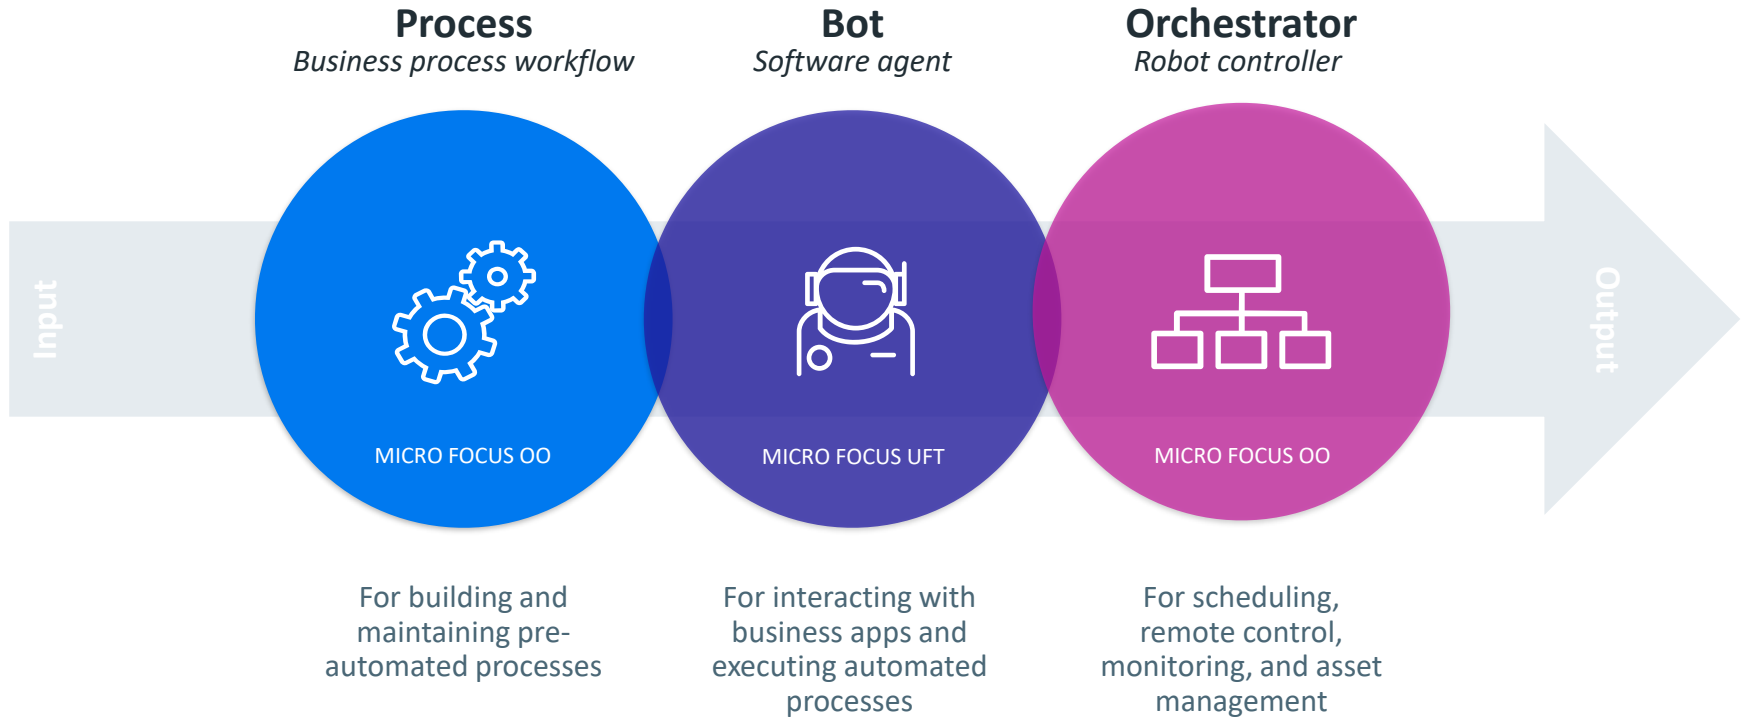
Input

Process
*Business process workflow*

MICRO FOCUS OO

For building and maintaining pre-automated processes

Bot
*Software agent*

MICRO FOCUS UFT

For interacting with business apps and executing automated processes

Orchestrator
*Robot controller*

MICRO FOCUS OO

For scheduling, remote control, monitoring, and asset management

Output